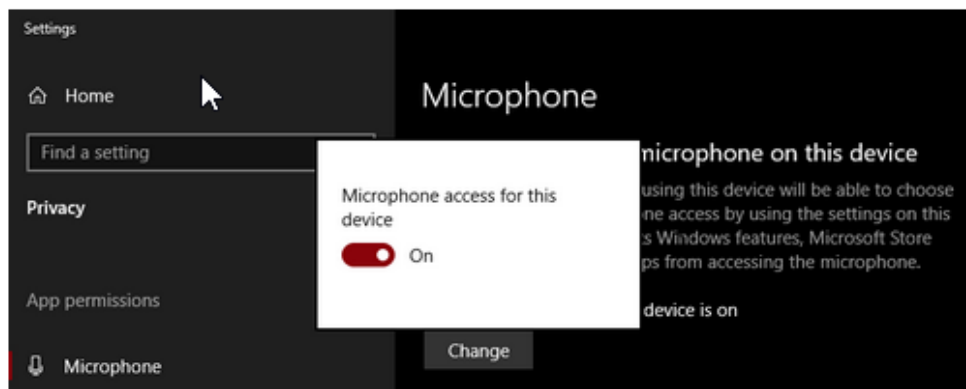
Settings

Home

Find a setting

Privacy

App permissions

Microphone

Microphone

icrophone on this device

using this device will be able to choose ne access by using the settings on this s Windows features, Microsoft Store ps from accessing the microphone.

device is on

Change

Microphone access for this device

On